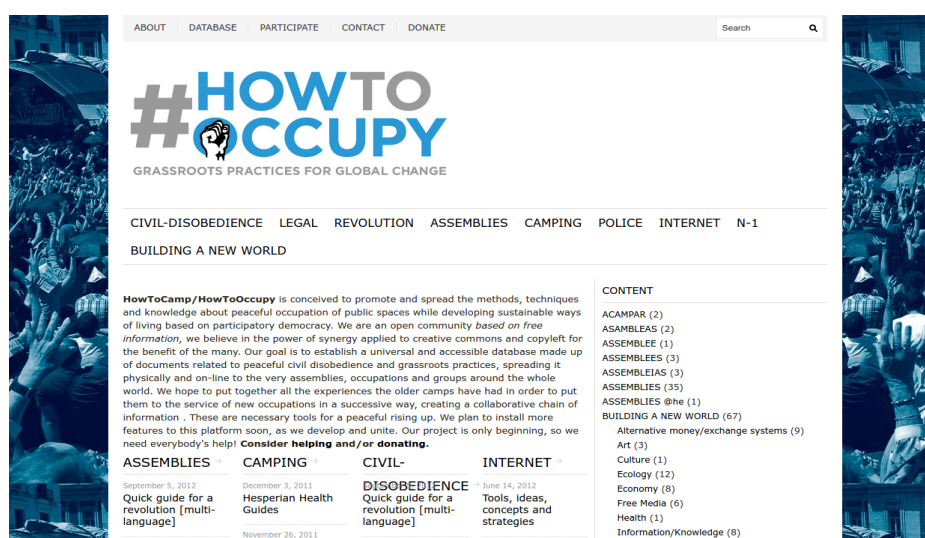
ABOUT | DATABASE | PARTICIPATE | CONTACT | DONATE

Search

#HOWTO OCCUPY
GRASSROOTS PRACTICES FOR GLOBAL CHANGE

CIVIL-DISOBEDIENCE LEGAL REVOLUTION ASSEMBLIES CAMPING POLICE INTERNET N-1 BUILDING A NEW WORLD

**HowToCamp/HowToOccupy** is conceived to promote and spread the methods, techniques and knowledge about peaceful occupation of public spaces while developing sustainable ways of living based on participatory democracy. We are an open community *based on free information*, we believe in the power of synergy applied to creative commons and copyleft for the benefit of the many. Our goal is to establish a universal and accessible database made up of documents related to peaceful civil disobedience and grassroots practices, spreading it physically and on-line to the very assemblies, occupations and groups around the whole world. We hope to put together all the experiences the older camps have had in order to put them to the service of new occupations in a successive way, creating a collaborative chain of information . These are necessary tools for a peaceful rising up. We plan to install more features to this platform soon, as we develop and unite. Our project is only beginning, so we need everybody's help! **Consider helping and/or donating.**

ASSEMBLIES
September 5, 2012
Quick guide for a revolution [multi-language]

CAMPING
December 3, 2011
Hesperian Health Guides
November 26, 2011

CIVIL-DISOBEDIENCE
September 5, 2012
Quick guide for a revolution [multi-language]

INTERNET
June 14, 2012
Tools, ideas, concepts and strategies

CONTENT
ACAMPAR (2)
ASAMBLEAS (2)
ASSEMBLEE (1)
ASSEMBLEES (3)
ASSEMBLEIAS (3)
ASSEMBLIES (35)
ASSEMBLIES @he (1)
BUILDING A NEW WORLD (67)
Alternative money/exchange systems (9)
Art (3)
Culture (1)
Ecology (12)
Economy (8)
Free Media (6)
Health (1)
Information/Knowledge (8)